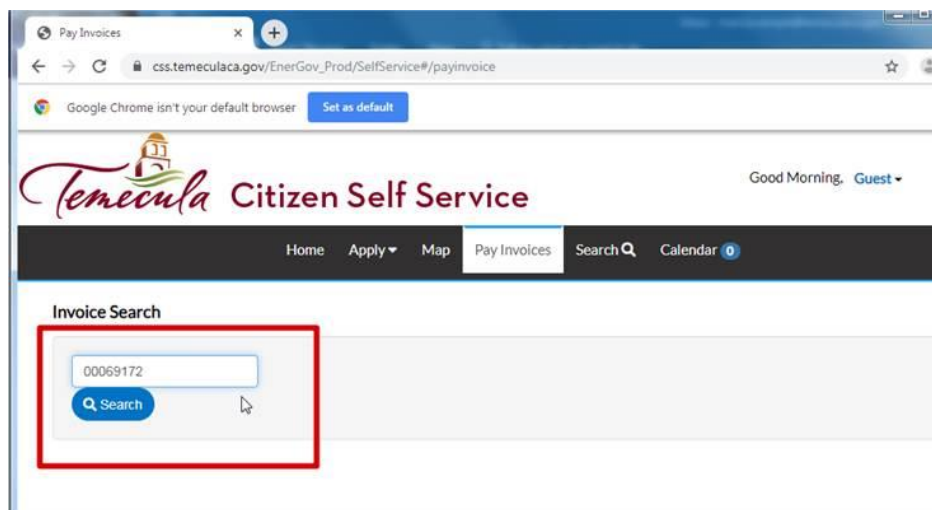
Pay Invoices ×

css.temeculaca.gov/EnerGov_Prod/SelfService#/payinvoice

Google Chrome isn't your default browser Set as default

Temecula Citizen Self Service

Good Morning, Guest

Home Apply Map Pay Invoices Search Calendar 0

Invoice Search

00069172

Search